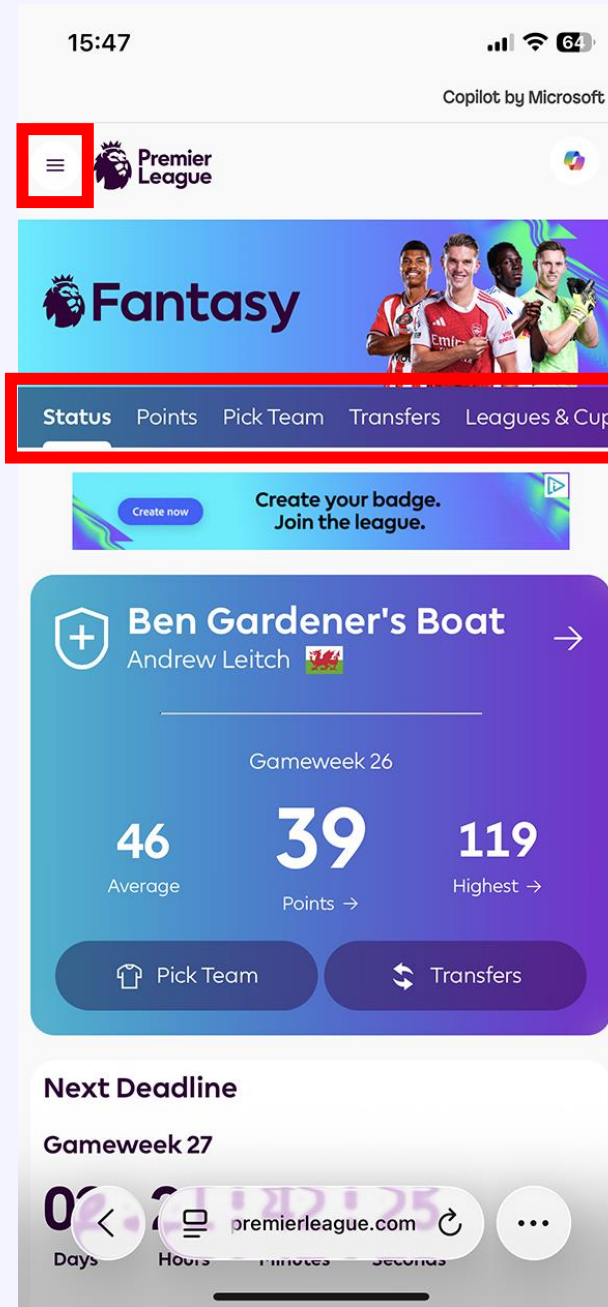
15:47

64

Copilot by Microsoft

Premier League

Fantasy

Status Points Pick Team Transfers Leagues & Cup

Create now

Create your badge. Join the league.

Ben Gardener's Boat

Andrew Leitch

Gameweek 26

46
Average

39
Points →

119
Highest →

Pick Team

Transfers

Next Deadline

Gameweek 27

0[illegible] 2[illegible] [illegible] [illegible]

Days Hours Minutes Seconds

premierleague.com